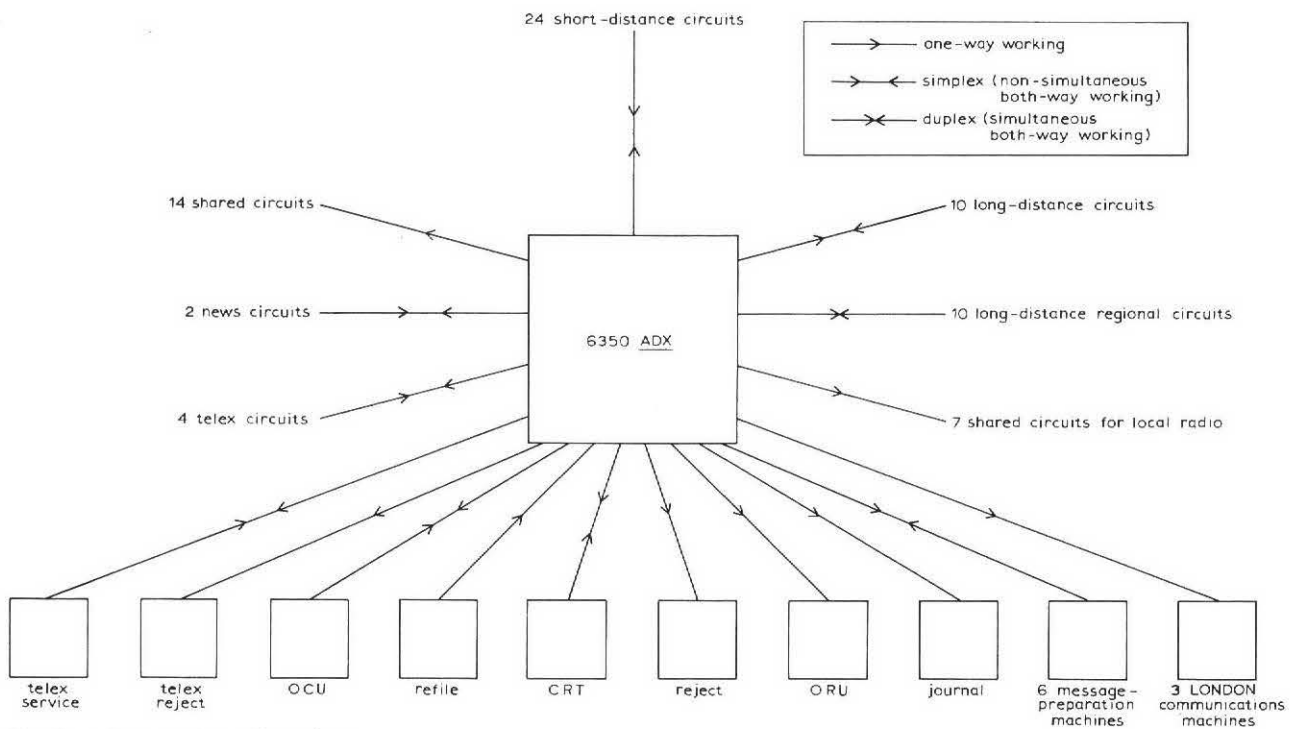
24 short-distance circuits

one-way working
simplex (non-simultaneous both-way working)
duplex (simultaneous both-way working)

14 shared circuits

10 long-distance circuits

2 news circuits

6350 ADX

10 long-distance regional circuits

4 telex circuits

7 shared circuits for local radio

telex service

telex reject

OCU

refile

CRT

reject

ORU

journal

6 message-preparation machines

3 LONDON communications machines